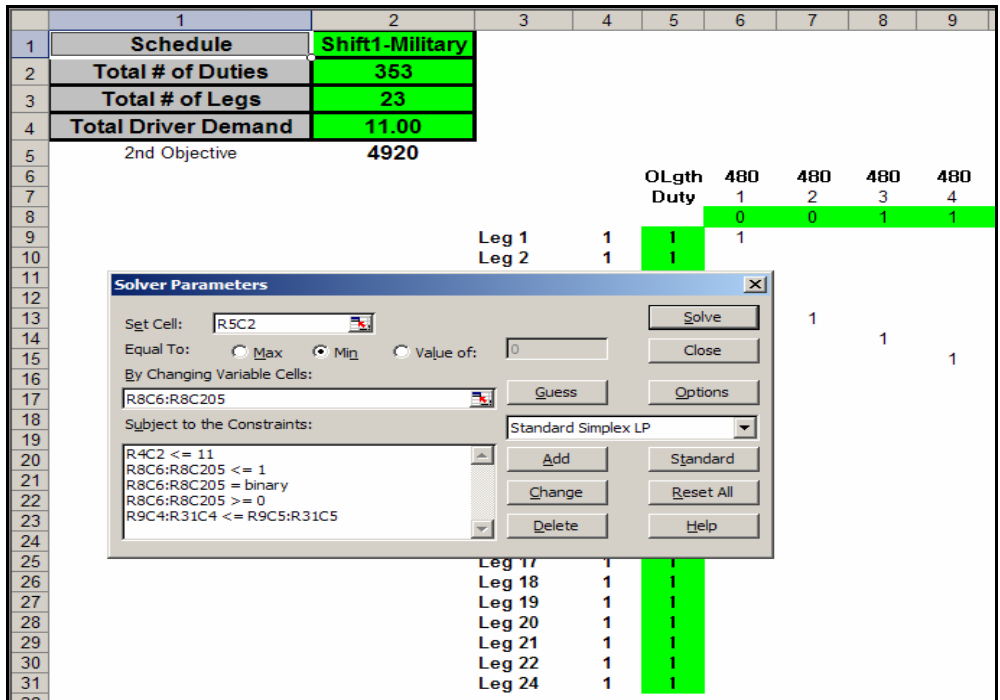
| | 1 | 2 | 3 | 4 | 5 | 6 | 7 | 8 | 9 |
|---|---|---|---|---|---|---|---|---|---|
| 1 | Schedule | Shift1-Military | | | | | | | |
| 2 | Total # of Duties | 353 | | | | | | | |
| 3 | Total # of Legs | 23 | | | | | | | |
| 4 | Total Driver Demand | 11.00 | | | | | | | |
| 5 | 2nd Objective | 4920 | | | | | | | |
| 6 | | | | | OLgth | 480 | 480 | 480 | 480 |
| 7 | | | | | Duty | 1 | 2 | 3 | 4 |
| 8 | | | | | | 0 | 0 | 1 | 1 |
| 9 | | | Leg 1 | 1 | 1 | 1 | | | |
| 10 | | | Leg 2 | 1 | 1 | | | | |
| 11 | | | | | | | | | |
| 12 | | | | | | | | | |
| 13 | | | | | | | 1 | | |
| 14 | | | | | | | | 1 | |
| 15 | | | | | | | | | 1 |
| 16 | | | | | | | | | |
| 17 | | | | | | | | | |
| 18 | | | | | | | | | |
| 19 | | | | | | | | | |
| 20 | | | | | | | | | |
| 21 | | | | | | | | | |
| 22 | | | | | | | | | |
| 23 | | | | | | | | | |
| 24 | | | | | | | | | |
| 25 | | | Leg 17 | 1 | 1 | | | | |
| 26 | | | Leg 18 | 1 | 1 | | | | |
| 27 | | | Leg 19 | 1 | 1 | | | | |
| 28 | | | Leg 20 | 1 | 1 | | | | |
| 29 | | | Leg 21 | 1 | 1 | | | | |
| 30 | | | Leg 22 | 1 | 1 | | | | |
| 31 | | | Leg 24 | 1 | 1 | | | | |

Solver Parameters

Set Cell: R5C2

Equal To: Max Min Value of: 0

By Changing Variable Cells:

R8C6:R8C205

Subject to the Constraints:

R4C2 <= 11
R8C6:R8C205 <= 1
R8C6:R8C205 = binary
R8C6:R8C205 >= 0
R9C4:R31C4 <= R9C5:R31C5

Solve
Close
Guess
Options
Standard Simplex LP
Add
Standard
Change
Reset All
Delete
Help